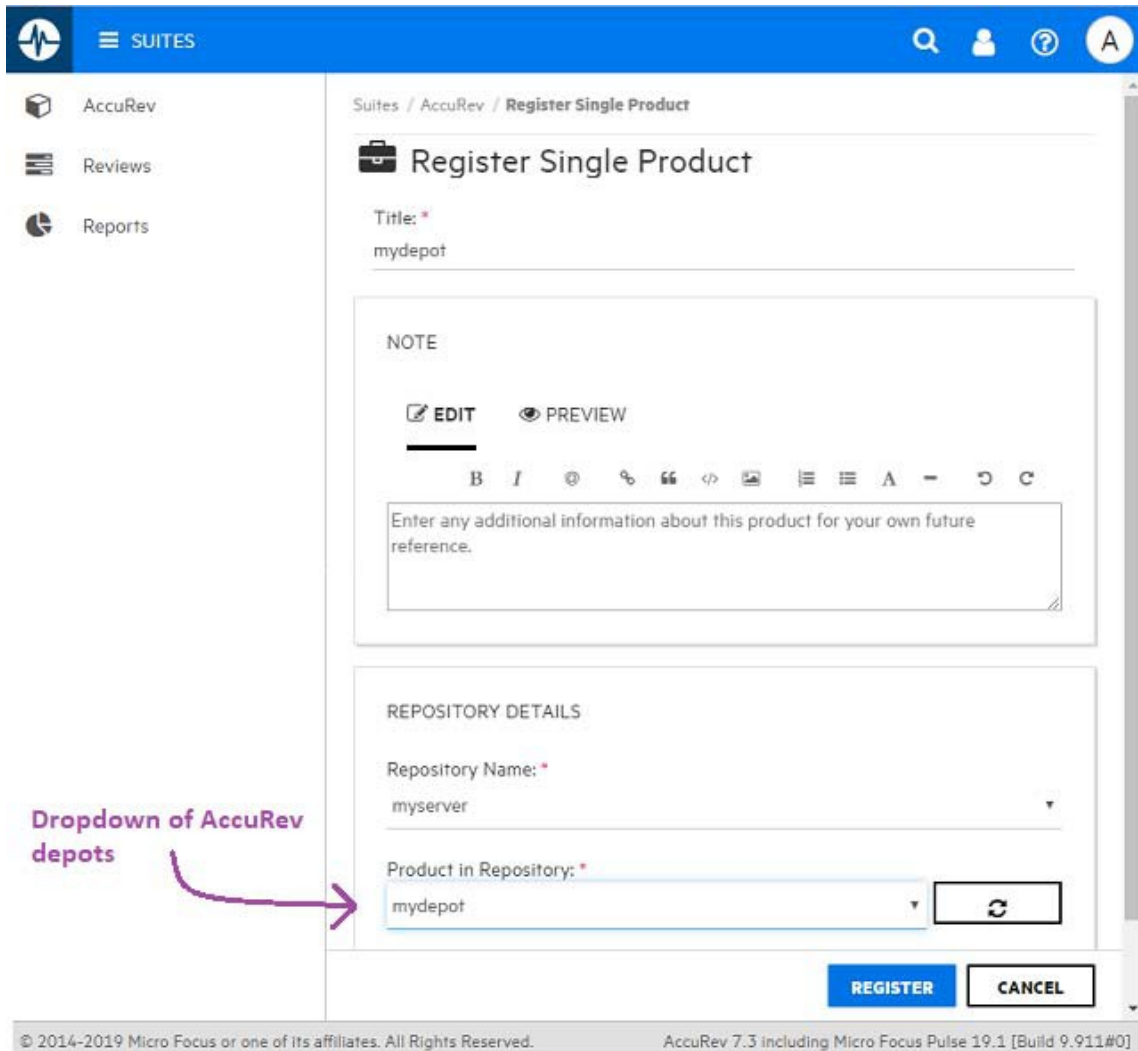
SUITES

A

AccuRev

Reviews

Reports

Suites / AccuRev / Register Single Product

Register Single Product

Title: *
mydepot

NOTE

EDIT PREVIEW

B I

Enter any additional information about this product for your own future reference.

REPOSITORY DETAILS

Repository Name: *
myserver

Dropdown of AccuRev depots

Product in Repository: *
mydepot

REGISTER CANCEL

© 2014-2019 Micro Focus or one of its affiliates. All Rights Reserved.

AccuRev 7.3 including Micro Focus Pulse 19.1 [Build 9.911#0]